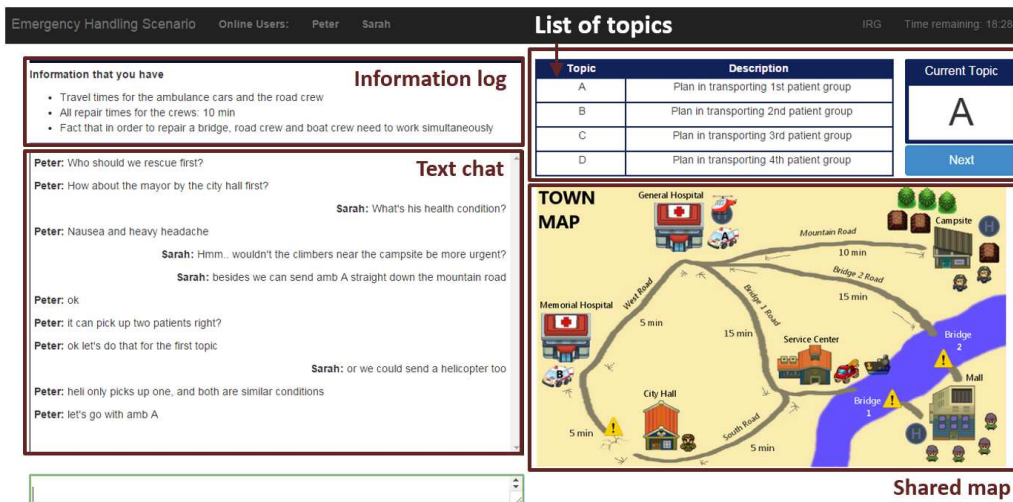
Emergency Handling Scenario   Online Users: Peter Sarah

List of topics

IRG   Time remaining: 18:28

Information that you have

Information log

- Travel times for the ambulance cars and the road crew
- All repair times for the crews: 10 min
- Fact that in order to repair a bridge, road crew and boat crew need to work simultaneously

| Topic | Description |
|---|---|
| A | Plan in transporting 1st patient group |
| B | Plan in transporting 2nd patient group |
| C | Plan in transporting 3rd patient group |
| D | Plan in transporting 4th patient group |

Current Topic

A

Next

Text chat

Peter: Who should we rescue first?

Peter: How about the mayor by the city hall first?

Sarah: What's his health condition?

Peter: Nausea and heavy headache

Sarah: Hmm.. wouldn't the climbers near the campsite be more urgent?

Sarah: besides we can send amb A straight down the mountain road

Peter: ok

Peter: it can pick up two patients right?

Peter: ok let's do that for the first topic

Sarah: or we could send a helicopter too

Peter: heli only picks up one, and both are similar conditions

Peter: let's go with amb A

TOWN MAP

General Hospital

Campsite

Mountain Road

10 min

Bridge 2 Road

15 min

West Road

Bridge 1 Road

Memorial Hospital

5 min

15 min

Service Center

Bridge 2

Mall

City Hall

Bridge 1

5 min

South Road

5 min

Shared map